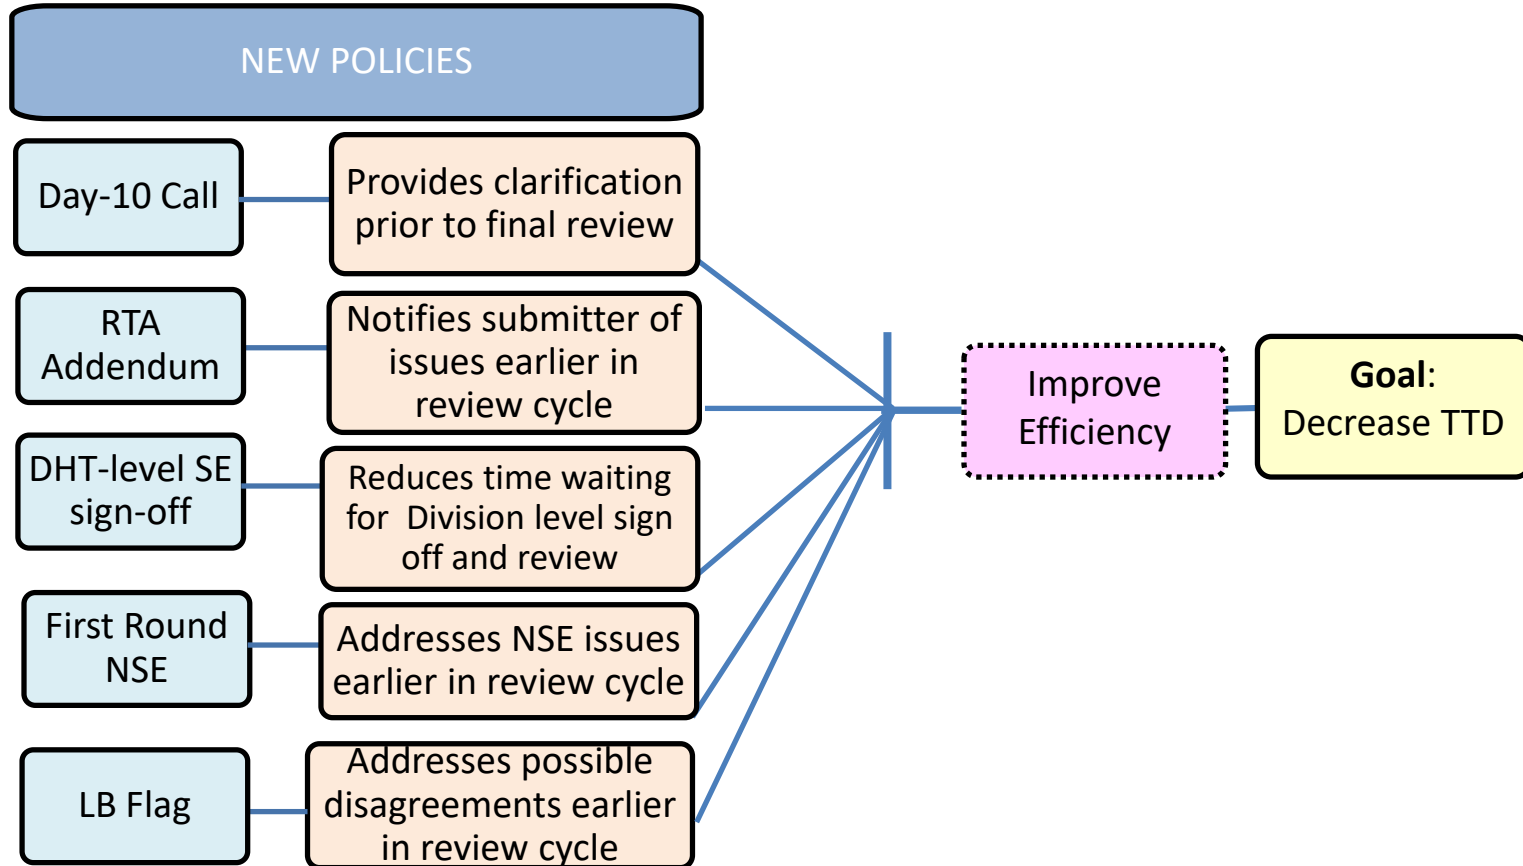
NEW POLICIES

Day-10 Call

Provides clarification prior to final review

RTA Addendum

Notifies submitter of issues earlier in review cycle

DHT-level SE sign-off

Reduces time waiting for Division level sign off and review

First Round NSE

Addresses NSE issues earlier in review cycle

LB Flag

Addresses possible disagreements earlier in review cycle

Improve Efficiency

Goal: Decrease TTD